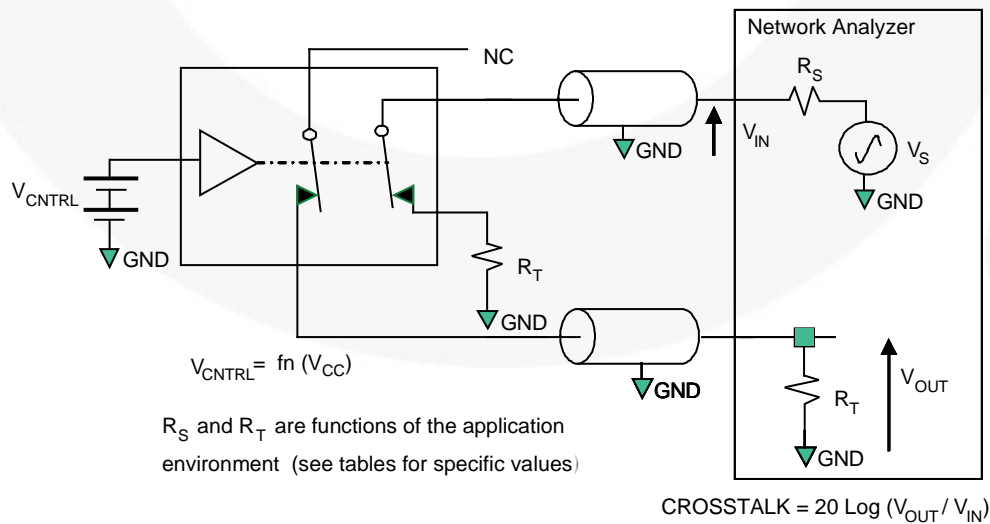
Network Analyzer

NC

$R_S$

$V_{IN}$

$V_S$

GND

GND

GND

$V_{CNTRL}$

GND

$R_T$

GND

$V_{CNTRL}$= fn ($V_{CC}$)

GND

$R_T$

$V_{OUT}$

GND

$R_S$ and $R_T$ are functions of the application environment (see tables for specific values)

CROSSTALK = 20 Log ($V_{OUT}$ / $V_{IN}$)